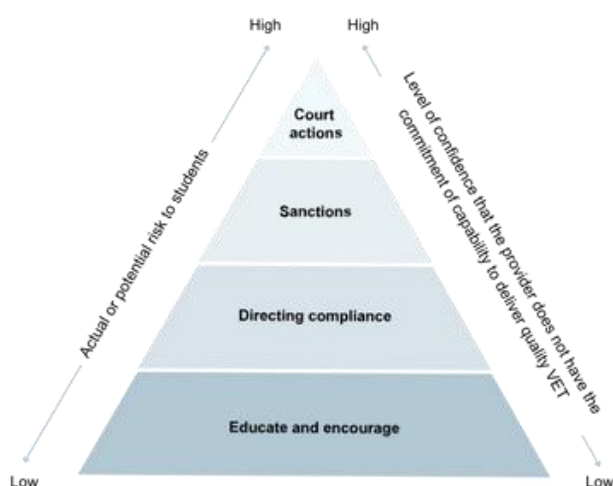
High

High

Actual or potential risk to students

Level of confidence that the provider does not have the commitment of capability to deliver quality VET

Court actions

Sanctions

Directing compliance

Educate and encourage

Low

Low